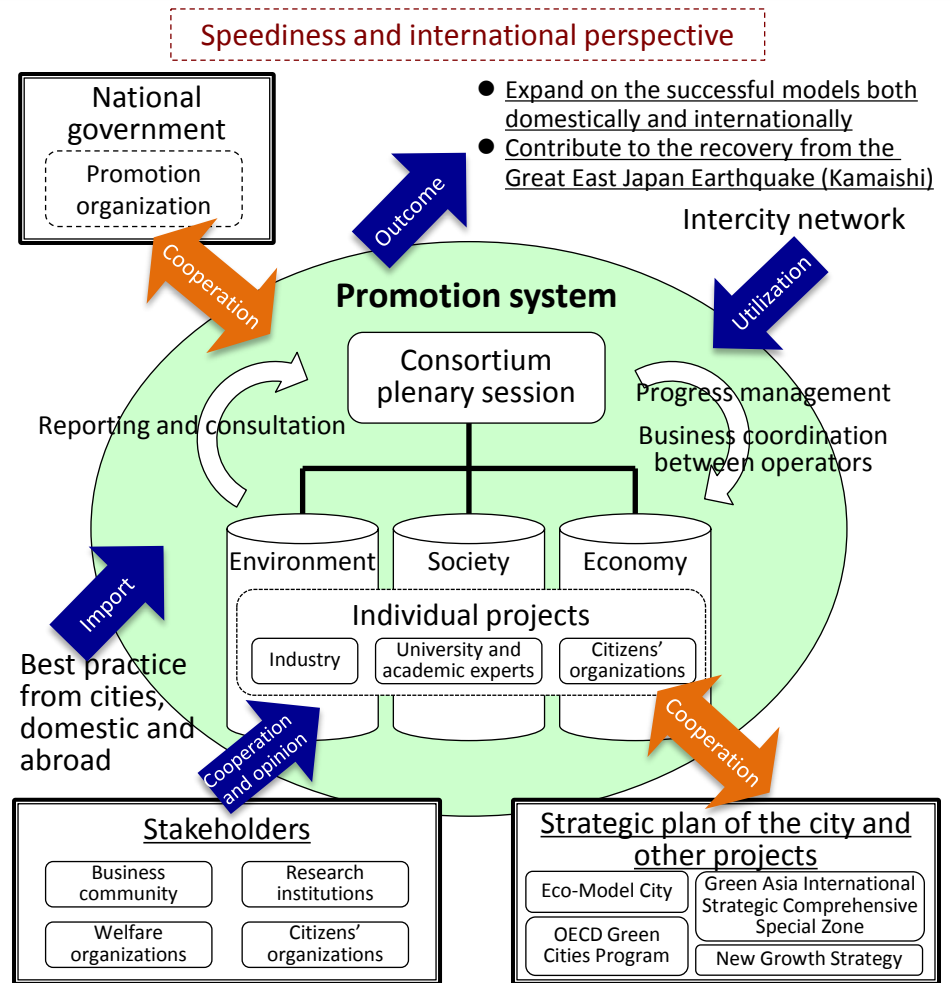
Speediness and international perspective

National government

Promotion organization

Cooperation

Outcome

● Expand on the successful models both domestically and internationally
● Contribute to the recovery from the Great East Japan Earthquake (Kamaishi)

Intercity network

Utilization

Promotion system

Consortium plenary session

Reporting and consultation

Progress management

Business coordination between operators

Environment

Society

Economy

Individual projects

Industry

University and academic experts

Citizens' organizations

Import

Best practice from cities, domestic and abroad

Cooperation and opinion

Cooperation

Stakeholders

Business community

Research institutions

Welfare organizations

Citizens' organizations

Strategic plan of the city and other projects

Eco-Model City

Green Asia International Strategic Comprehensive Special Zone

OECD Green Cities Program

New Growth Strategy